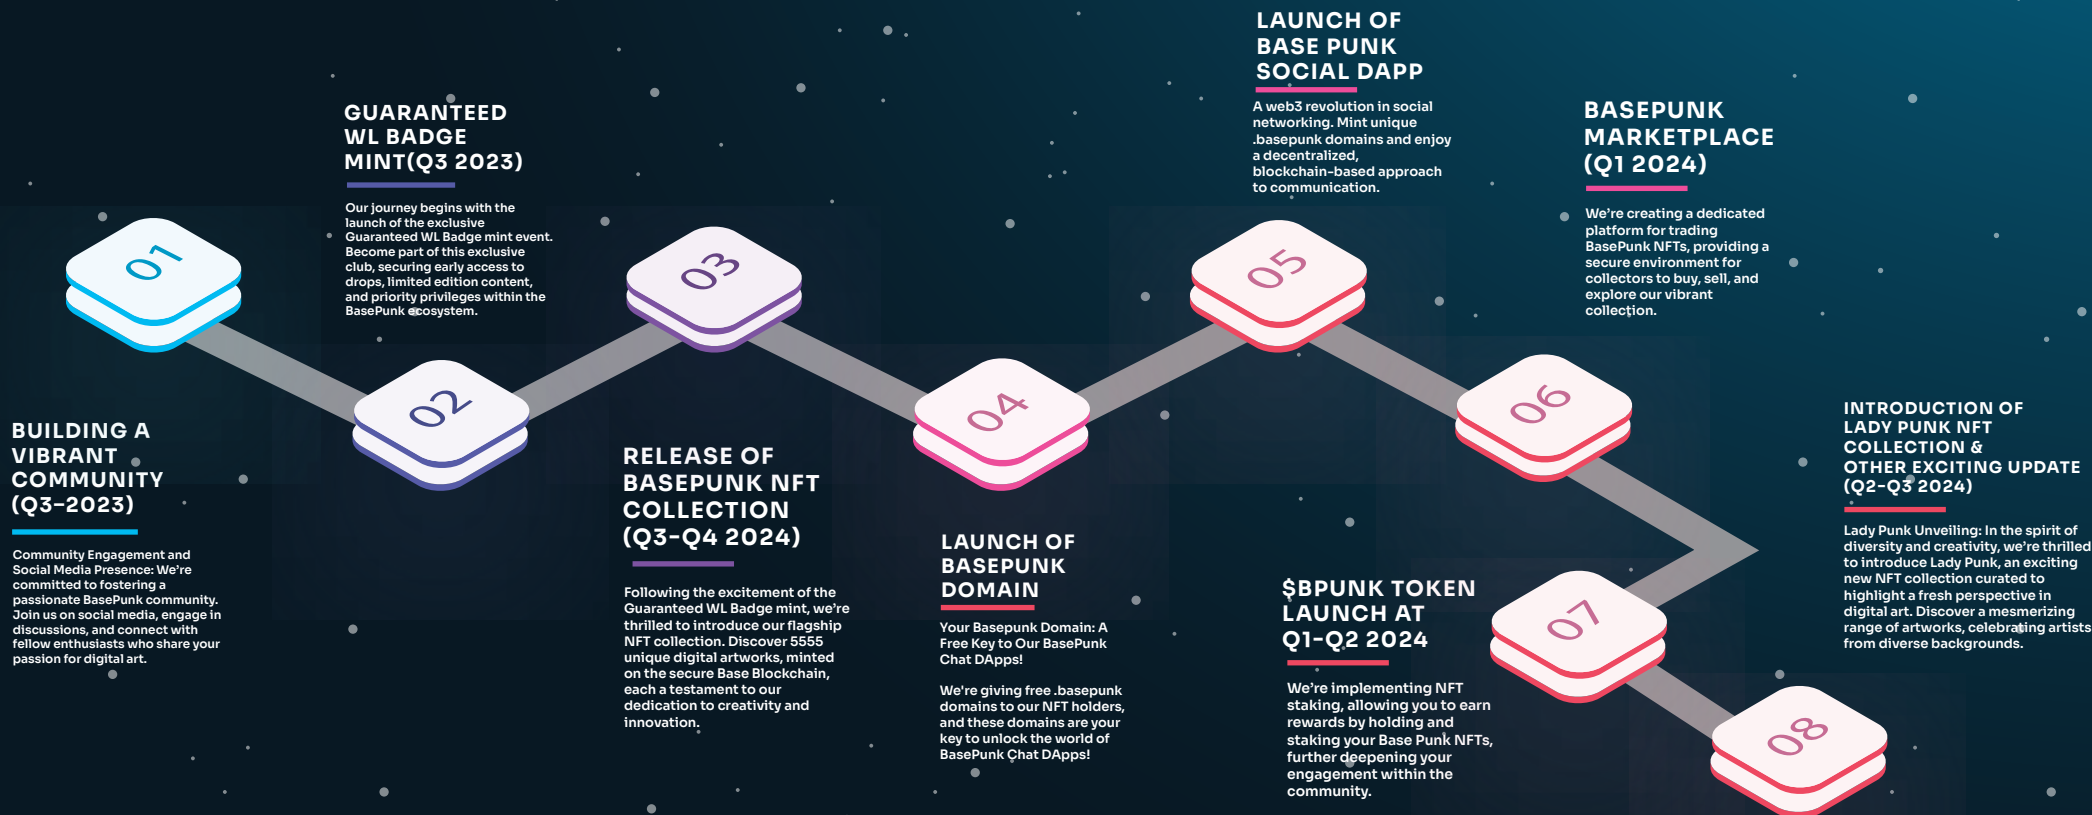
01

BUILDING A VIBRANT COMMUNITY (Q3-2023)

Community Engagement and Social Media Presence: We're committed to fostering a passionate BasePunk community. Join us on social media, engage in discussions, and connect with fellow enthusiasts who share your passion for digital art.

02

GUARANTEED WL BADGE MINT(Q3 2023)

Our journey begins with the launch of the exclusive Guaranteed WL Badge mint event. Become part of this exclusive club, securing early access to drops, limited edition content, and priority privileges within the BasePunk ecosystem.

03

RELEASE OF BASEPUNK NFT COLLECTION (Q3-Q4 2024)

Following the excitement of the Guaranteed WL Badge mint, we're thrilled to introduce our flagship NFT collection. Discover 5555 unique digital artworks, minted on the secure Base Blockchain, each a testament to our dedication to creativity and innovation.

04

LAUNCH OF BASEPUNK DOMAIN

Your Basepunk Domain: A Free Key to Our BasePunk Chat DApps!

We're giving free .basepunk domains to our NFT holders, and these domains are your key to unlock the world of BasePunk Chat DApps!

05

LAUNCH OF BASE PUNK SOCIAL DAPP

A web3 revolution in social networking. Mint unique .basepunk domains and enjoy a decentralized, blockchain-based approach to communication.

06

BASEPUNK MARKETPLACE (Q1 2024)

We're creating a dedicated platform for trading BasePunk NFTs, providing a secure environment for collectors to buy, sell, and explore our vibrant collection.

07

$BPUNK TOKEN LAUNCH AT Q1-Q2 2024

We're implementing NFT staking, allowing you to earn rewards by holding and staking your Base Punk NFTs, further deepening your engagement within the community.

08

INTRODUCTION OF LADY PUNK NFT COLLECTION & OTHER EXCITING UPDATE (Q2-Q3 2024)

Lady Punk Unveiling: In the spirit of diversity and creativity, we're thrilled to introduce Lady Punk, an exciting new NFT collection curated to highlight a fresh perspective in digital art. Discover a mesmerizing range of artworks, celebrating artists from diverse backgrounds.